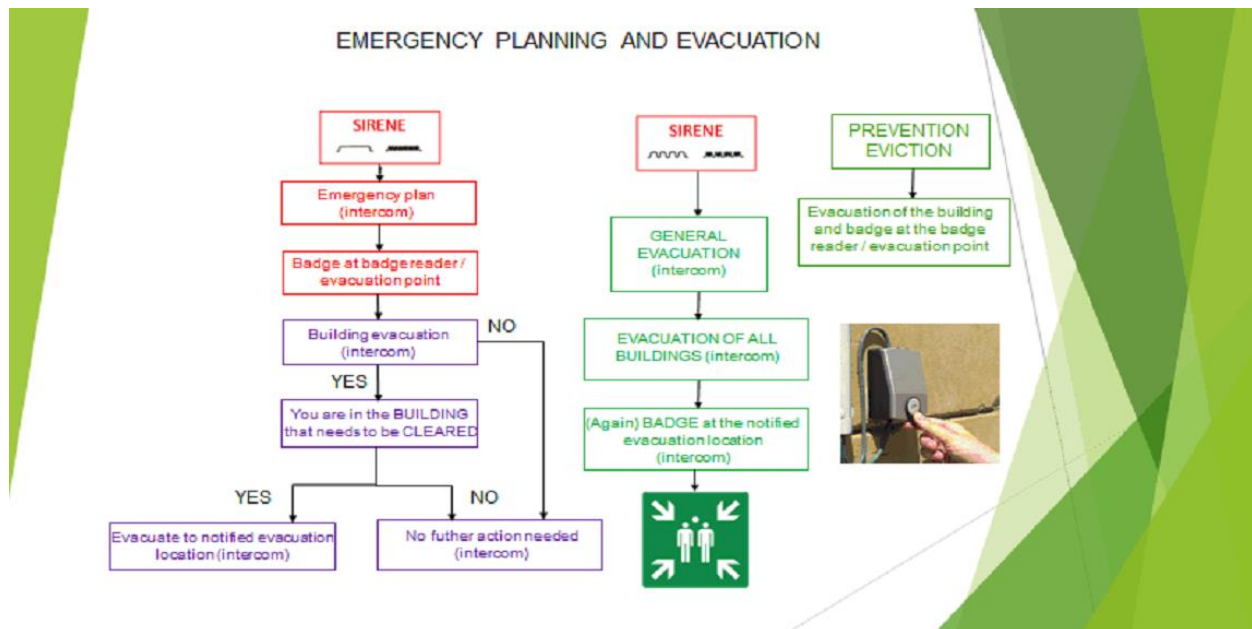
EMERGENCY PLANNING AND EVACUATION

SIRENE

Emergency plan (intercom)

Badge at badge reader / evacuation point

Building evacuation (intercom)

NO

YES

You are in the BUILDING that needs to be CLEARED

YES

NO

Evacuate to notified evacuation location (intercom)

No futher action needed (intercom)

SIRENE

GENERAL EVACUATION (intercom)

EVACUATION OF ALL BUILDINGS (intercom)

(Again) BADGE at the notified evacuation location (intercom)

PREVENTION EVICTION

Evacuation of the building and badge at the badge reader / evacuation point